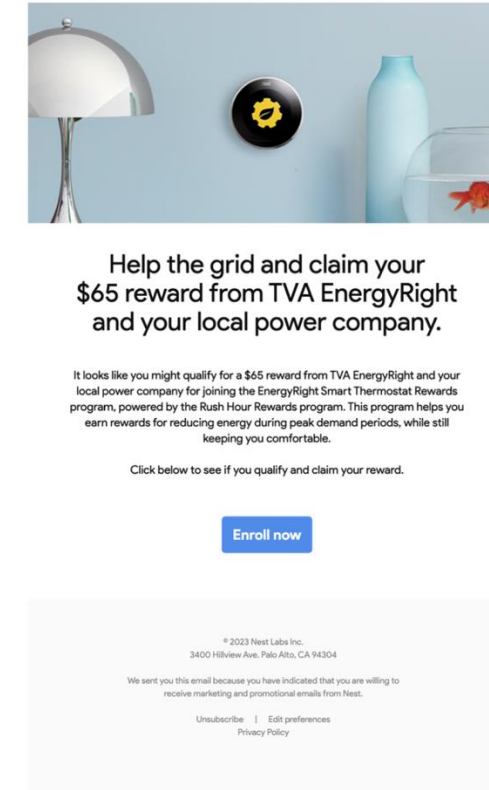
Help the grid and claim your $65 reward from TVA EnergyRight and your local power company.

It looks like you might qualify for a $65 reward from TVA EnergyRight and your local power company for joining the EnergyRight Smart Thermostat Rewards program, powered by the Rush Hour Rewards program. This program helps you earn rewards for reducing energy during peak demand periods, while still keeping you comfortable.

Click below to see if you qualify and claim your reward.

Enroll now

© 2023 Nest Labs Inc.
3400 Hillview Ave. Palo Alto, CA 94304

We sent you this email because you have indicated that you are willing to receive marketing and promotional emails from Nest.

Unsubscribe | Edit preferences
Privacy Policy